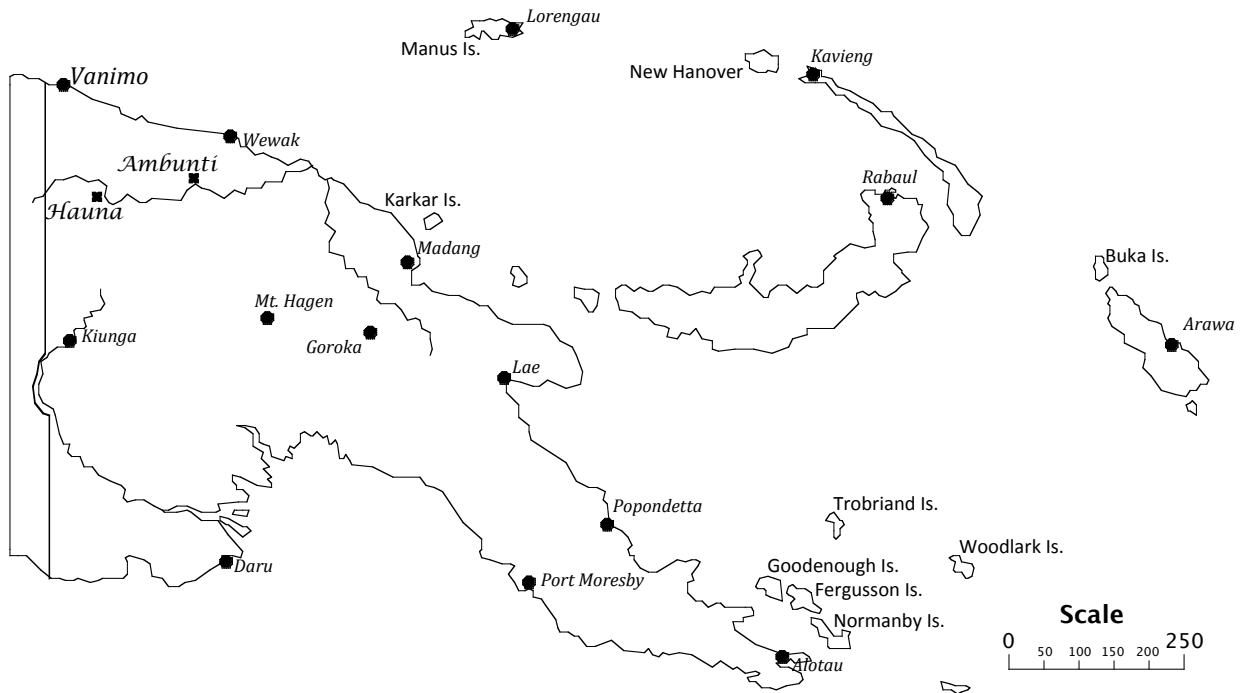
Lorengau
Manus Is.
New Hanover
Kavieng
Vanimo
Wewak
Ambunti
Hauna
Karkar Is.
Rabaul
Madang
Buka Is.
Mt. Hagen
Kiunga
Goroka
Arawa
Lae
Popondetta
Trobriand Is.
Woodlark Is.
Goodenough Is.
Fergusson Is.
Daru
Port Moresby
Normanby Is.
Alotau
Scale
0 50 100 150 200 250